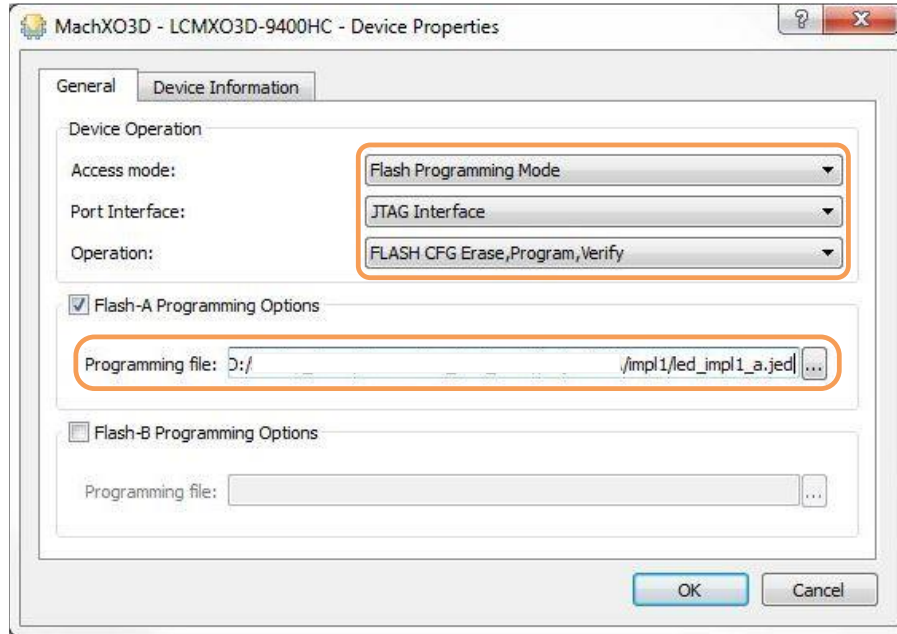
MachXO3D - LCMXO3D-9400HC - Device Properties

?
X

General
Device Information

Device Operation

Access mode: Flash Programming Mode

Port Interface: JTAG Interface

Operation: FLASH CFG Erase,Program,Verify

Flash-A Programming Options

Programming file: D:/ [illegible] /impl1/led_impl1_a.jed ...

Flash-B Programming Options

Programming file: ...

OK
Cancel